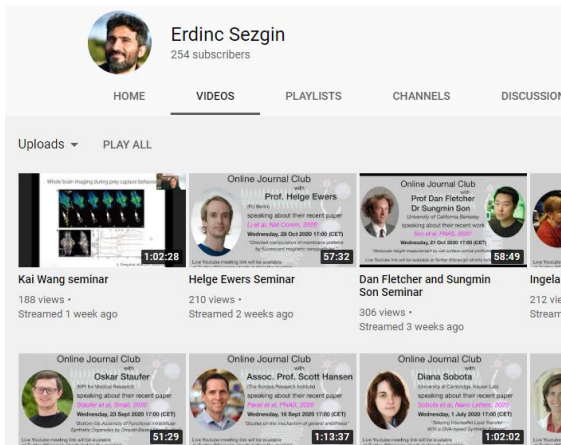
Erdinc Sezgin
254 subscribers

HOME
VIDEOS
PLAYLISTS
CHANNELS
DISCUSSION

Uploads
PLAY ALL

Whole brain imaging during prey capture behavior
1:02:28
Kai Wang seminar
188 views •
Streamed 1 week ago

Online Journal Club
with
Prof. Helge Ewers
speaking about their recent paper
Wednesday, 28 Oct 2020 17:00 (CET)
57:32
Helge Ewers Seminar
210 views •
Streamed 2 weeks ago

Online Journal Club
with
Prof Dan Fletcher
Dr Sungmin Son
University of California Berkeley
speaking about their recent work
Son et al, PNAS, 2020
Wednesday, 21 Oct 2020 17:00 (CET)
58:49
Dan Fletcher and Sungmin Son Seminar
306 views •
Streamed 3 weeks ago

Ingela
212 vie
Strea

Online Journal Club
with
Oskar Staufer
speaking about their recent paper
Wednesday, 23 Sept 2020 17:00 (CET)
51:29

Online Journal Club
with
Assoc. Prof. Scott Hansen
speaking about their recent paper
Wednesday, 16 Sept 2020 17:00 (CET)
1:13:37

Online Journal Club
with
Diana Sobota
University of Cambridge
speaking about their recent paper
Wednesday, 1 July 2020 17:00 (CET)
1:02:02